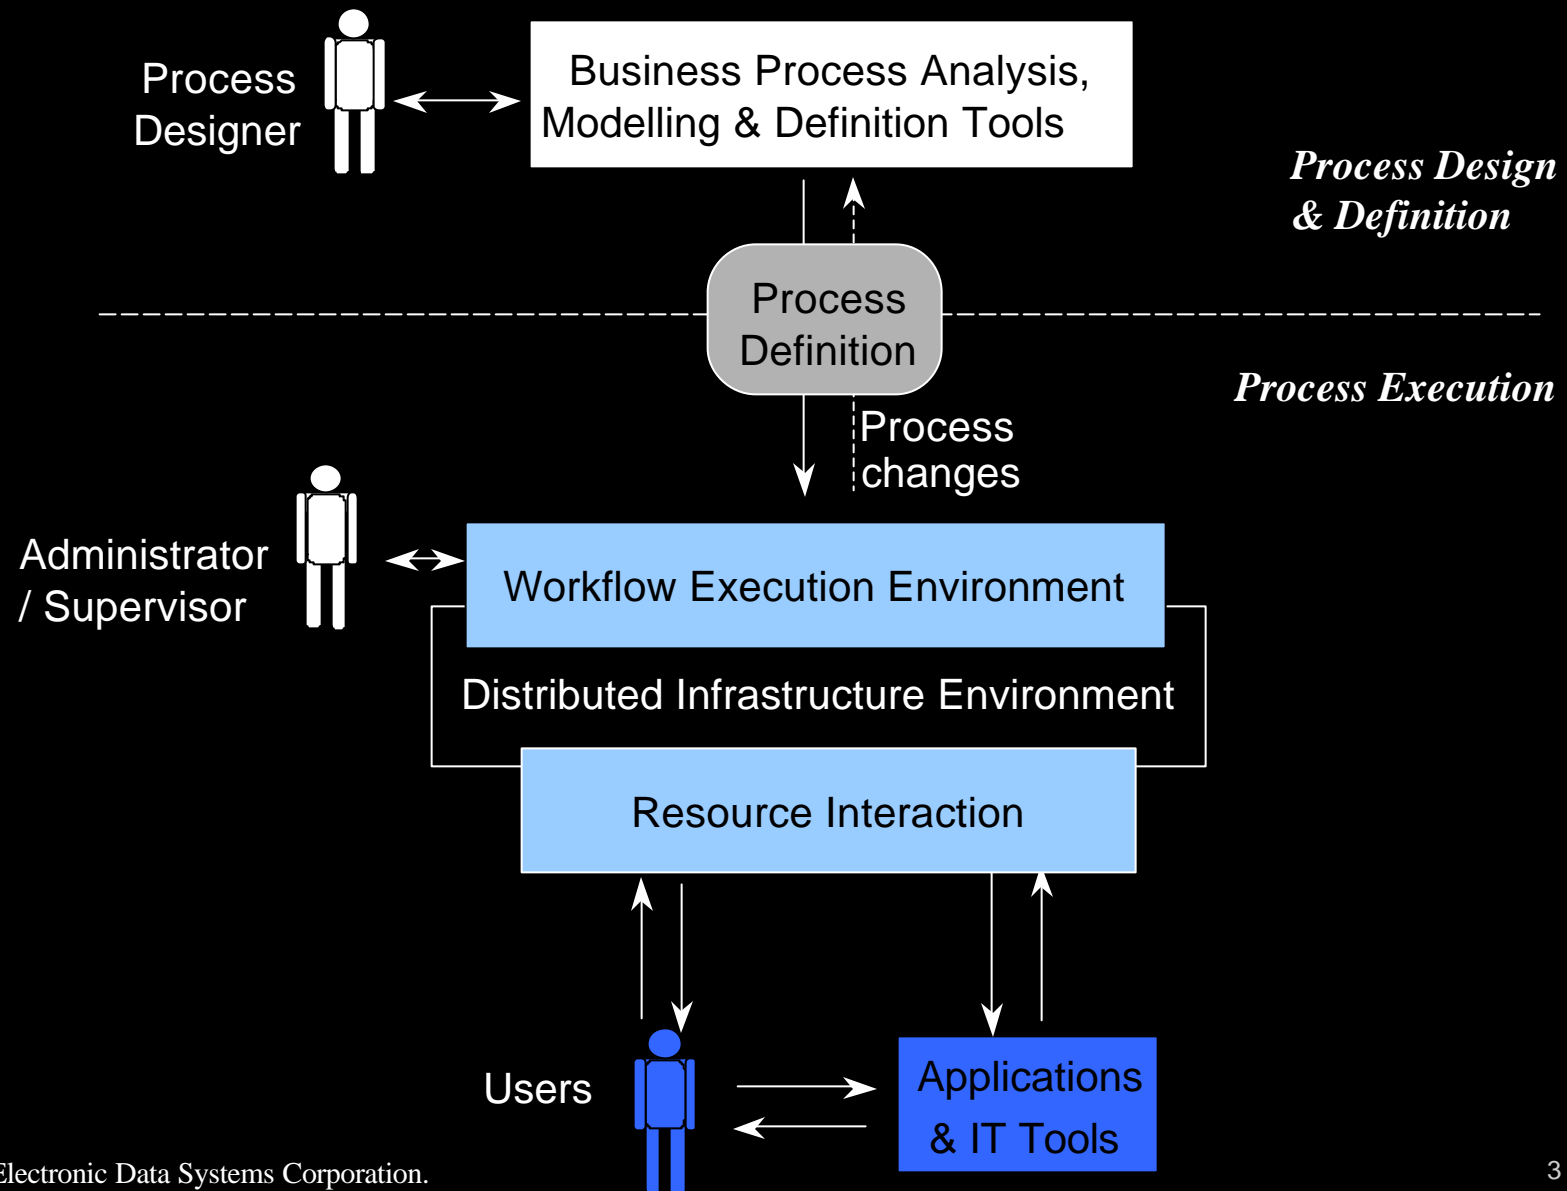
Process Designer

Business Process Analysis, Modelling & Definition Tools

Process Design & Definition

Process Definition

Process Execution

Process changes

Administrator / Supervisor

Workflow Execution Environment

Distributed Infrastructure Environment

Resource Interaction

Users

Applications & IT Tools

Electronic Data Systems Corporation.

3